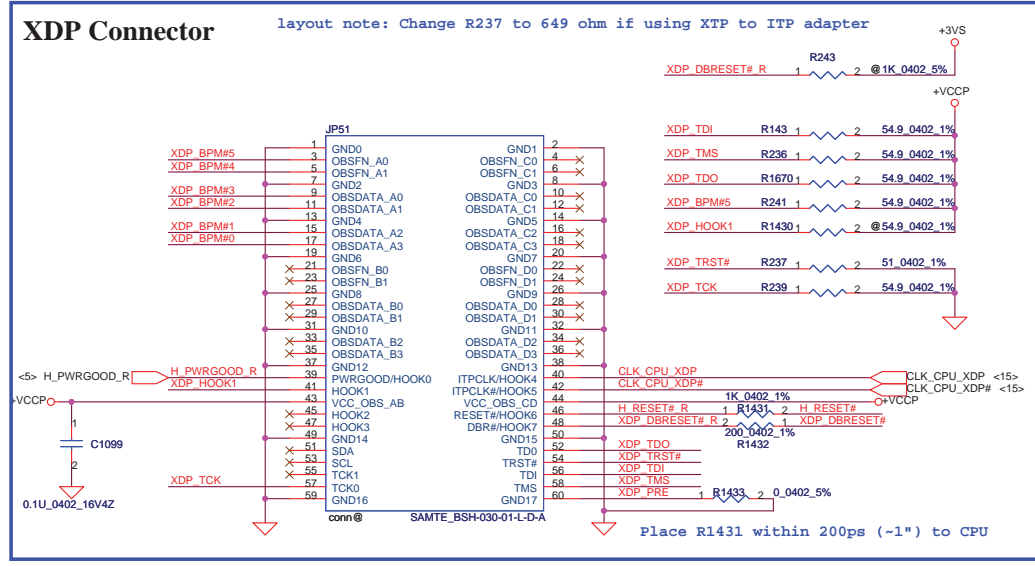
XDP Connector

layout note: Change R237 to 649 ohm if using XTP to ITP adapter

+3VS

R243

XDP_DBRESET#_R 1 2 @1K_0402_5%

+VCCP

XDP_TDI R143 1 2 54.9_0402_1%
XDP_TMS R236 1 2 54.9_0402_1%
XDP_TDO R1670 1 2 54.9_0402_1%
XDP_BPM#5 R241 1 2 54.9_0402_1%
XDP_HOOK1 R1430 1 2 @54.9_0402_1%

XDP_TRST# R237 1 2 51_0402_1%
XDP_TCK R239 1 2 54.9_0402_1%

JP51

XDP_BPM#5
XDP_BPM#4
XDP_BPM#3
XDP_BPM#2
XDP_BPM#1
XDP_BPM#0

1 GND0
3 OBSFN_A0
5 OBSFN_A1
7 GND2
9 OBSDATA_A0
11 OBSDATA_A1
13 GND4
15 OBSDATA_A2
17 OBSDATA_A3
19 GND6
21 OBSFN_B0
23 OBSFN_B1
25 GND8
27 OBSDATA_B0
29 OBSDATA_B1
31 GND10
33 OBSDATA_B2
35 OBSDATA_B3
37 GND12
39 PWRGOOD/HOOK0
41 HOOK1
43 VCC_OBS_AB
45 HOOK2
47 HOOK3
49 GND14
51 SDA
53 SCL
55 TCK1
57 TCK0
59 GND16

GND1 2
OBSFN_C0 4
OBSFN_C1 6
GND3 8
OBSDATA_C0 10
OBSDATA_C1 12
GND5 14
OBSDATA_C2 16
OBSDATA_C3 18
GND7 20
OBSFN_D0 22
OBSFN_D1 24
GND9 26
OBSDATA_D0 28
OBSDATA_D1 30
GND11 32
OBSDATA_D2 34
OBSDATA_D3 36
GND13 38
ITPCLK/HOOK4 40
ITPCLK#/HOOK5 42
VCC_OBS_CD 44
RESET#/HOOK6 46
DBR#/HOOK7 48
GND15 50
TD0 52
TRST# 54
TDI 56
TMS 58
GND17 60

<5> H_PWRGOOD_R
H_PWRGOOD_R
XDP_HOOK1
+VCCP
1
C1099
2
0.1U_0402_16V4Z
XDP_TCK

conn@ SAMTE_BSH-030-01-L-D-A

CLK_CPU_XDP
CLK_CPU_XDP#
CLK_CPU_XDP <15>
CLK_CPU_XDP# <15>
+VCCP
1K_0402_1%
H_RESET#_R 1 R1431 2 H_RESET#
XDP_DBRESET#_R 2 1 XDP_DBRESET#
200_0402_1%
R1432
XDP_TDO
XDP_TRST#
XDP_TDI
XDP_TMS
XDP_PRE 1 R1433 2 0_0402_5%

Place R1431 within 200ps (~1") to CPU